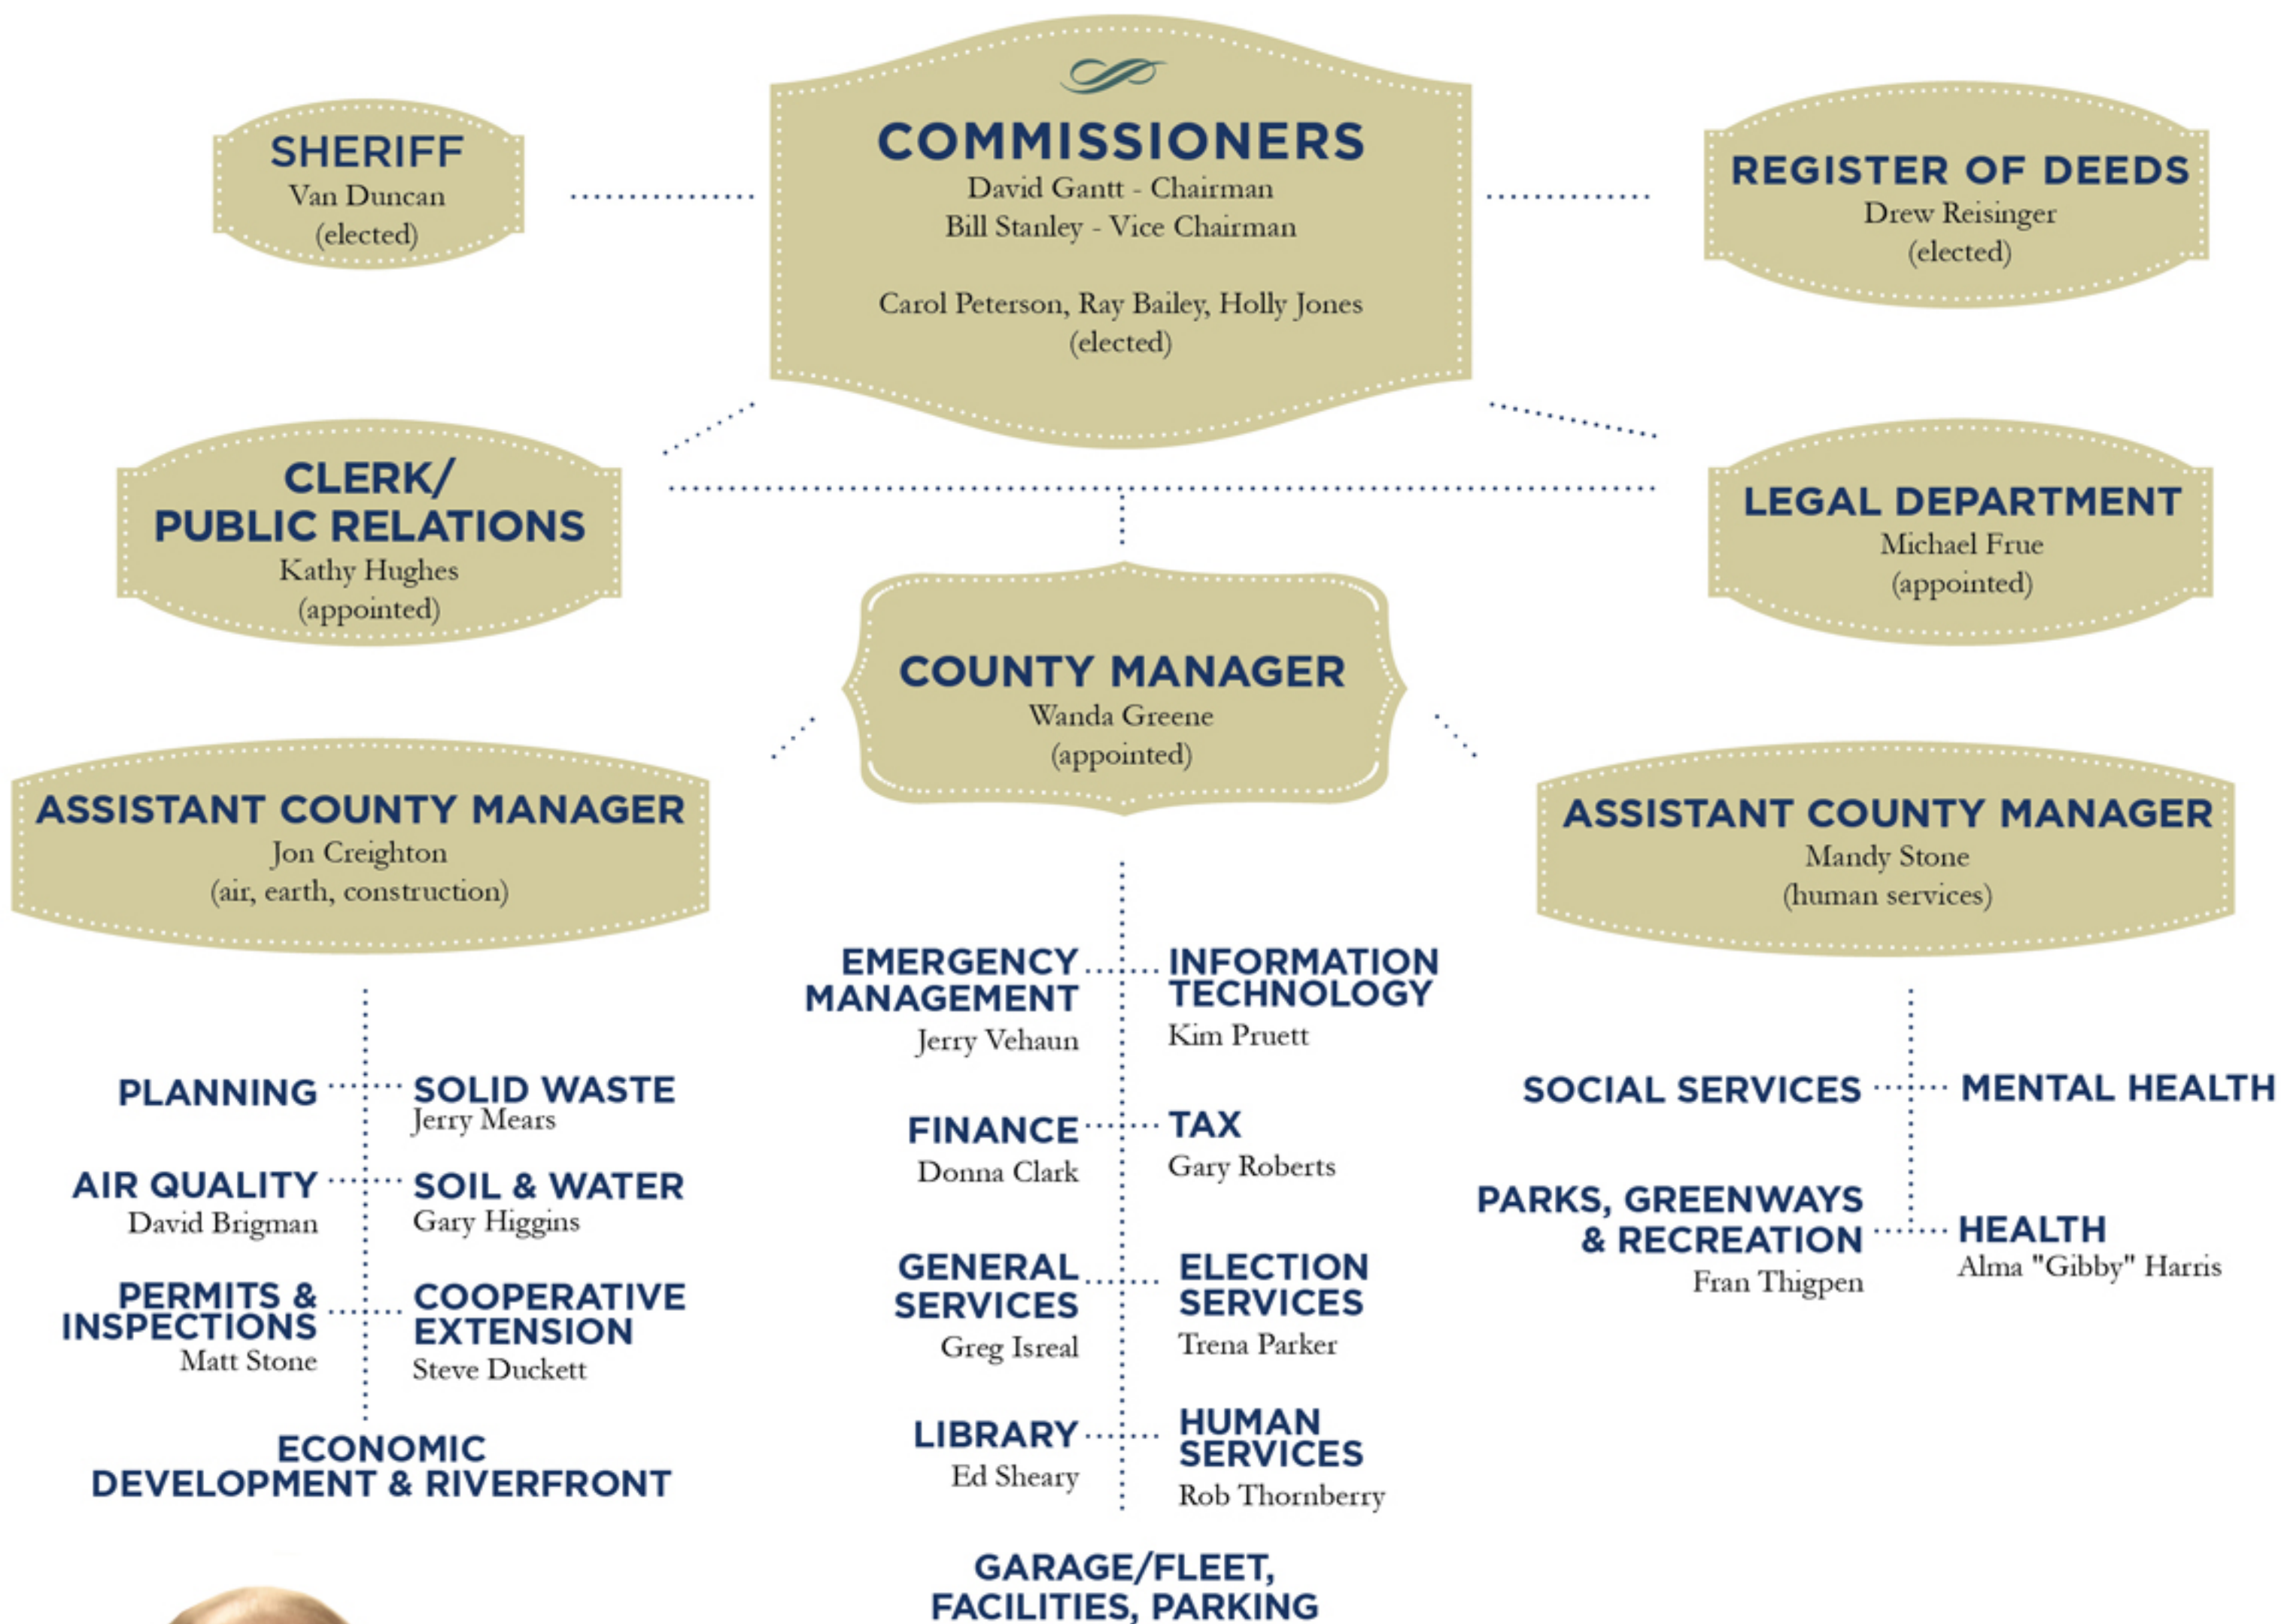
SHERIFF
Van Duncan
(elected)

COMMISSIONERS
David Gantt - Chairman
Bill Stanley - Vice Chairman

Carol Peterson, Ray Bailey, Holly Jones
(elected)

REGISTER OF DEEDS
Drew Reisinger
(elected)

CLERK/
PUBLIC RELATIONS
Kathy Hughes
(appointed)

LEGAL DEPARTMENT
Michael Frue
(appointed)

COUNTY MANAGER
Wanda Greene
(appointed)

ASSISTANT COUNTY MANAGER
Jon Creighton
(air, earth, construction)

ASSISTANT COUNTY MANAGER
Mandy Stone
(human services)

EMERGENCY MANAGEMENT
Jerry Vehaun

INFORMATION TECHNOLOGY
Kim Pruett

PLANNING

SOLID WASTE
Jerry Mears

SOCIAL SERVICES

MENTAL HEALTH

FINANCE
Donna Clark

TAX
Gary Roberts

AIR QUALITY
David Brigman

SOIL & WATER
Gary Higgins

PARKS, GREENWAYS & RECREATION
Fran Thigpen

HEALTH
Alma "Gibby" Harris

GENERAL SERVICES
Greg Isreal

ELECTION SERVICES
Trena Parker

PERMITS & INSPECTIONS
Matt Stone

COOPERATIVE EXTENSION
Steve Duckett

LIBRARY
Ed Sheary

HUMAN SERVICES
Rob Thornberry

ECONOMIC DEVELOPMENT & RIVERFRONT

GARAGE/FLEET, FACILITIES, PARKING